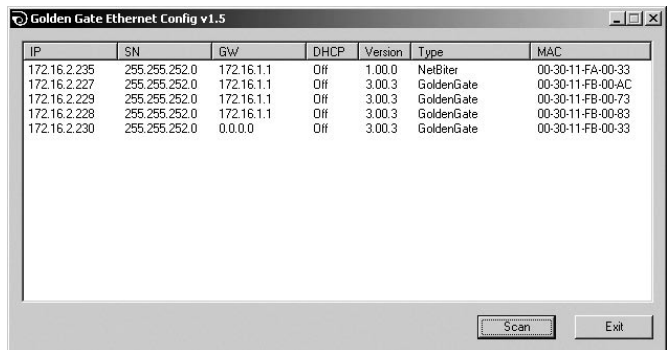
Golden Gate Ethernet Config v1.5

| IP | SN | GW | DHCP | Version | Type | MAC |
|---|---|---|---|---|---|---|
| 172.16.2.235 | 255.255.252.0 | 172.16.1.1 | Off | 1.00.0 | NetBiter | 00-30-11-FA-00-33 |
| 172.16.2.227 | 255.255.252.0 | 172.16.1.1 | Off | 3.00.3 | GoldenGate | 00-30-11-FB-00-AC |
| 172.16.2.229 | 255.255.252.0 | 172.16.1.1 | Off | 3.00.3 | GoldenGate | 00-30-11-FB-00-73 |
| 172.16.2.228 | 255.255.252.0 | 172.16.1.1 | Off | 3.00.3 | GoldenGate | 00-30-11-FB-00-83 |
| 172.16.2.230 | 255.255.252.0 | 0.0.0.0 | Off | 3.00.3 | GoldenGate | 00-30-11-FB-00-33 |

Scan

Exit